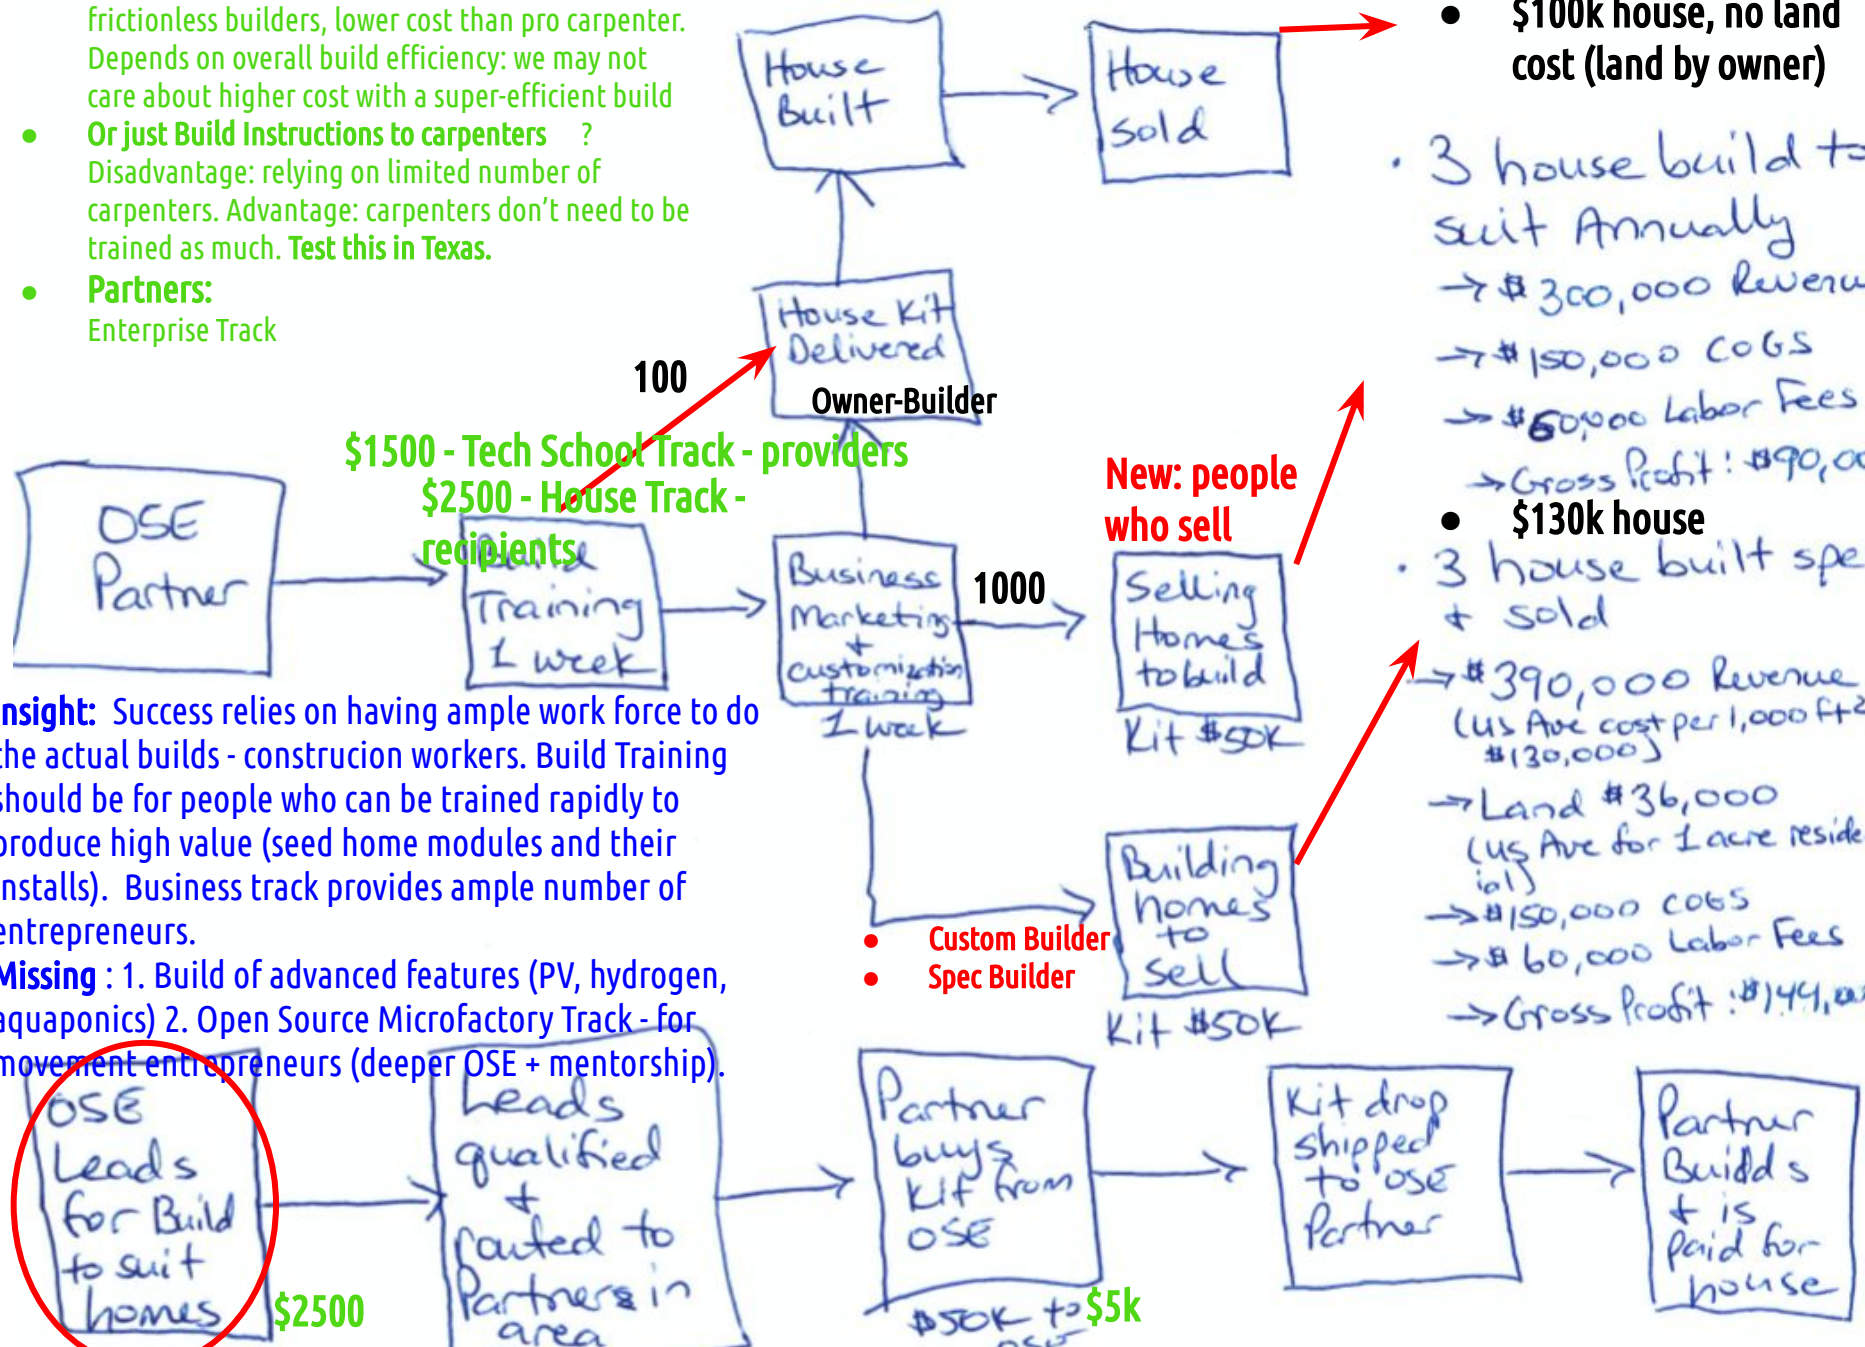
frictionless builders, lower cost than pro carpenter. Depends on overall build efficiency: we may not care about higher cost with a super-efficient build

• Or just Build Instructions to carpenters ? Disadvantage: relying on limited number of carpenters. Advantage: carpenters don't need to be trained as much. Test this in Texas.

• Partners:
Enterprise Track

House Built

House Sold

• $100k house, no land cost (land by owner)

• 3 house build to suit Annually
→ $300,000 Revenu
→ $150,000 COGS
→ $60,000 Labor Fees
→ Gross Profit: $90,0

House Kit Delivered

100

Owner-Builder

$1500 - Tech School Track - providers
$2500 - House Track - recipients

OSE Partner

Build Training 1 week

Business Marketing + customization training 1 week

1000

New: people who sell

Selling Homes to build
Kit $50K

• $130k house

• 3 house built spe + sold
→ $390,000 Revenue (US Ave cost per 1,000 ft² $130,000)
→ Land $36,000 (US Ave for 1 acre reside ial)
→ $150,000 COGS
→ $60,000 Labor Fees
→ Gross Profit: $144,0

Insight: Success relies on having ample work force to do the actual builds - construcion workers. Build Training should be for people who can be trained rapidly to produce high value (seed home modules and their installs). Business track provides ample number of entrepreneurs.

Missing : 1. Build of advanced features (PV, hydrogen, aquaponics) 2. Open Source Microfactory Track - for movement entrepreneurs (deeper OSE + mentorship).

• Custom Builder
• Spec Builder

Building homes to sell
Kit $50K

OSE Leads for Build to suit homes

$2500

Leads qualified + routed to Partners in area

Partner buys kit from OSE
$50K to $5k

Kit drop shipped to OSE Partner

Partner Builds + is paid for house